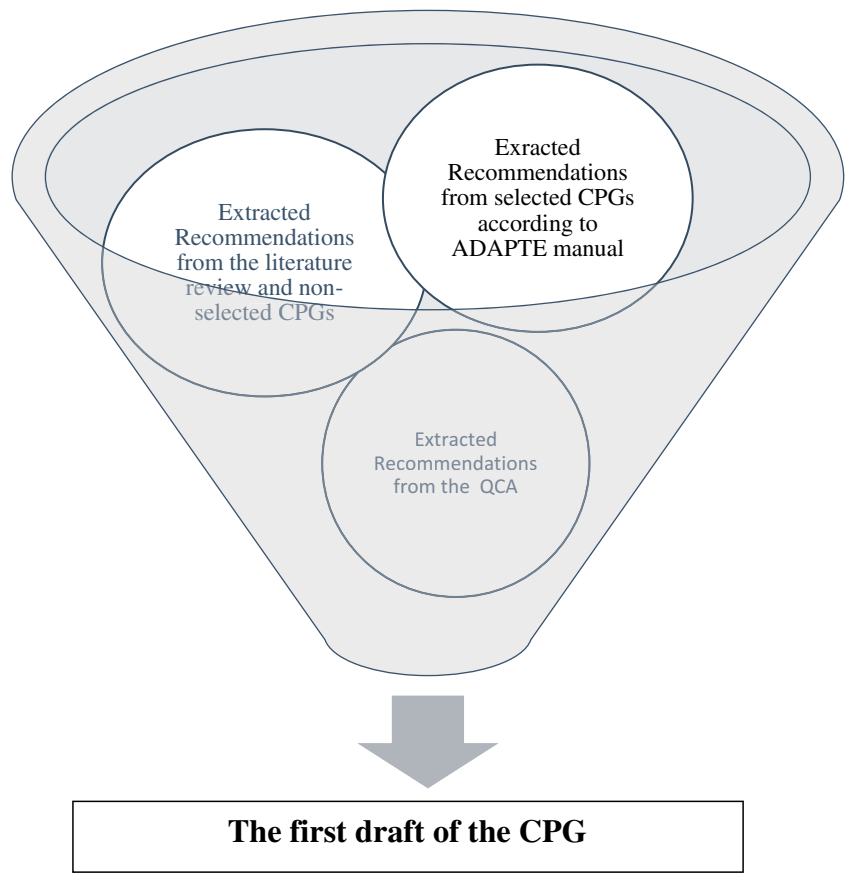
Extracted Recommendations from the literature review and non-selected CPGs

Exracted Recommendations from selected CPGs according to ADAPTE manual

Extracted Recommendations from the QCA

The first draft of the CPG